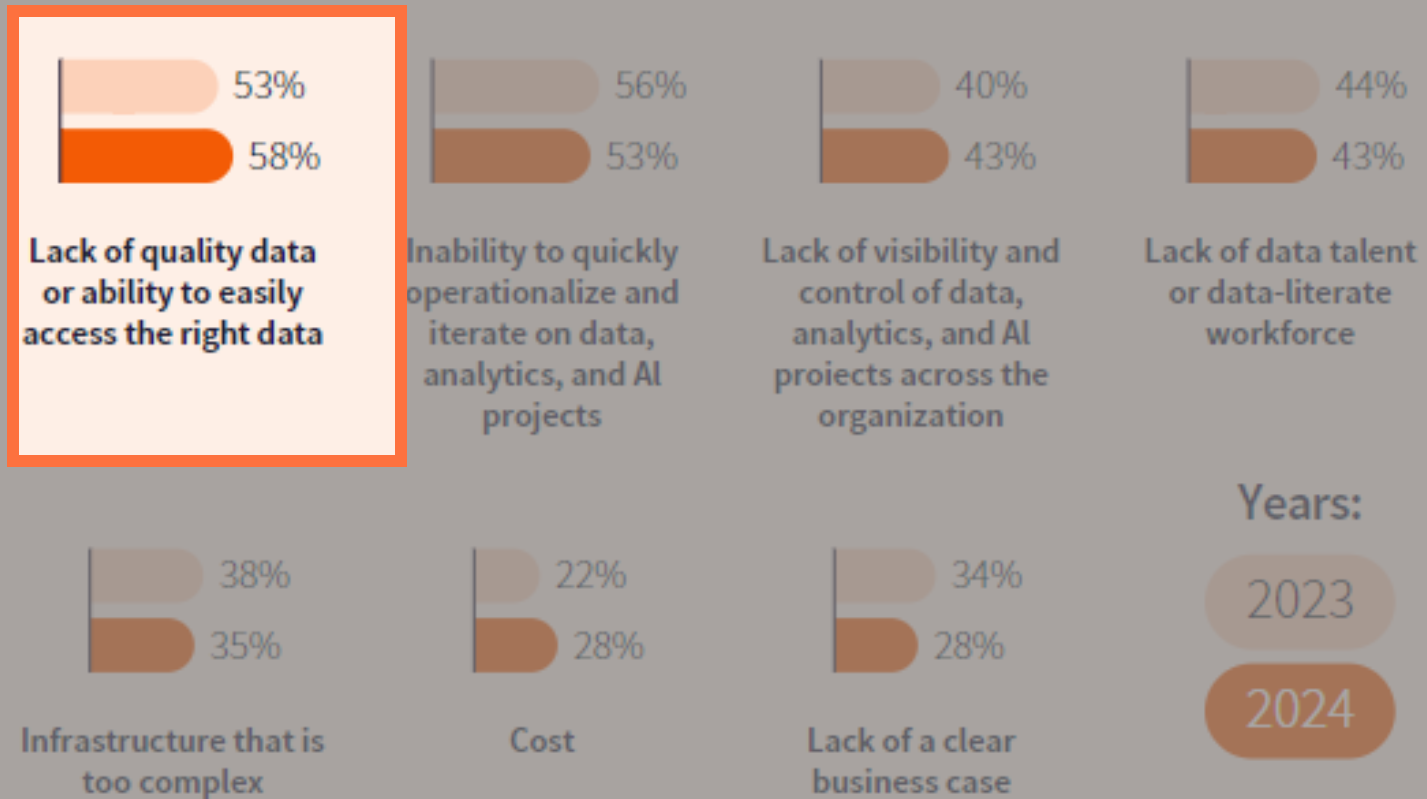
53%
58%

Lack of quality data or ability to easily access the right data

56%
53%

Inability to quickly operationalize and iterate on data, analytics, and AI projects

40%
43%

Lack of visibility and control of data, analytics, and AI proiects across the organization

44%
43%

Lack of data talent or data-literate workforce

38%
35%

Infrastructure that is too complex

22%
28%

Cost

34%
28%

Lack of a clear business case

Years:

2023

2024